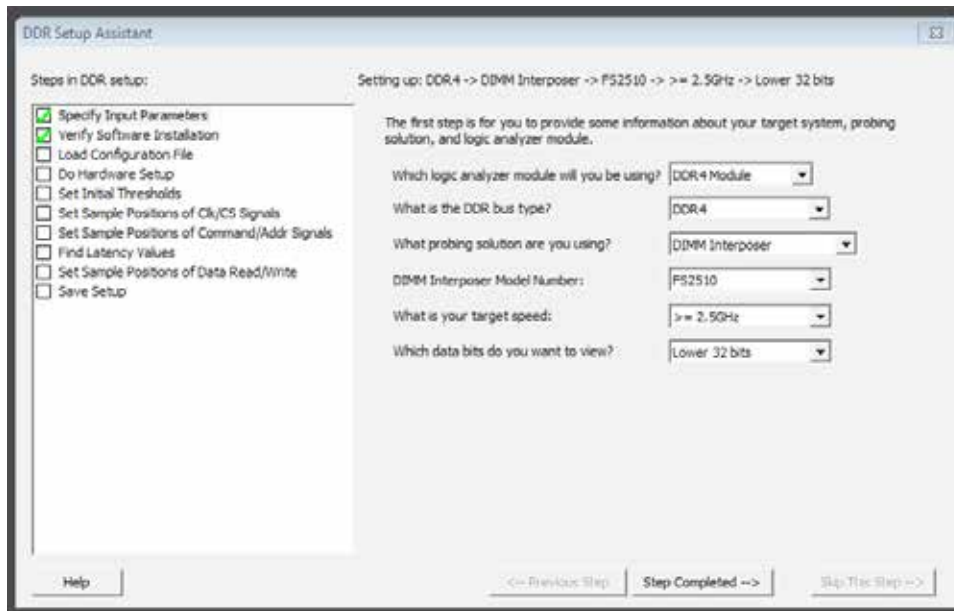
DDR Setup Assistant

Steps in DDR setup:

Specify Input Parameters
Verify Software Installation
Load Configuration File
Do Hardware Setup
Set Initial Thresholds
Set Sample Positions of Clk/CS Signals
Set Sample Positions of Command/Addr Signals
Find Latency Values
Set Sample Positions of Data Read/Write
Save Setup

Setting up: DDR4 -> DIMM Interposer -> FS2510 -> >= 2.5GHz -> Lower 32 bits

The first step is for you to provide some information about your target system, probing solution, and logic analyzer module.

Which logic analyzer module will you be using? DDR4 Module

What is the DDR bus type? DDR4

What probing solution are you using? DIMM Interposer

DIMM Interposer Model Number: FS2510

What is your target speed: >= 2.5GHz

Which data bits do you want to view? Lower 32 bits

Help

<-- Previous Step

Step Completed -->

Skip This Step -->